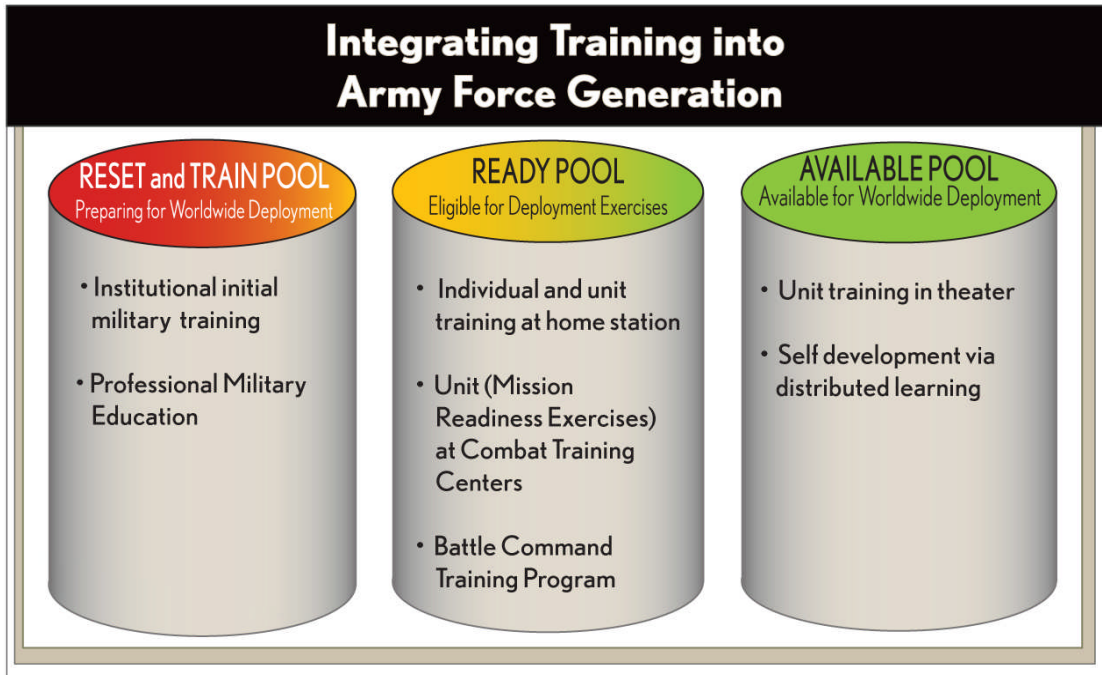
Integrating Training into Army Force Generation

RESET and TRAIN POOL
Preparing for Worldwide Deployment

• Institutional initial military training

• Professional Military Education

READY POOL
Eligible for Deployment Exercises

• Individual and unit training at home station

• Unit (Mission Readiness Exercises) at Combat Training Centers

• Battle Command Training Program

AVAILABLE POOL
Available for Worldwide Deployment

• Unit training in theater

• Self development via distributed learning